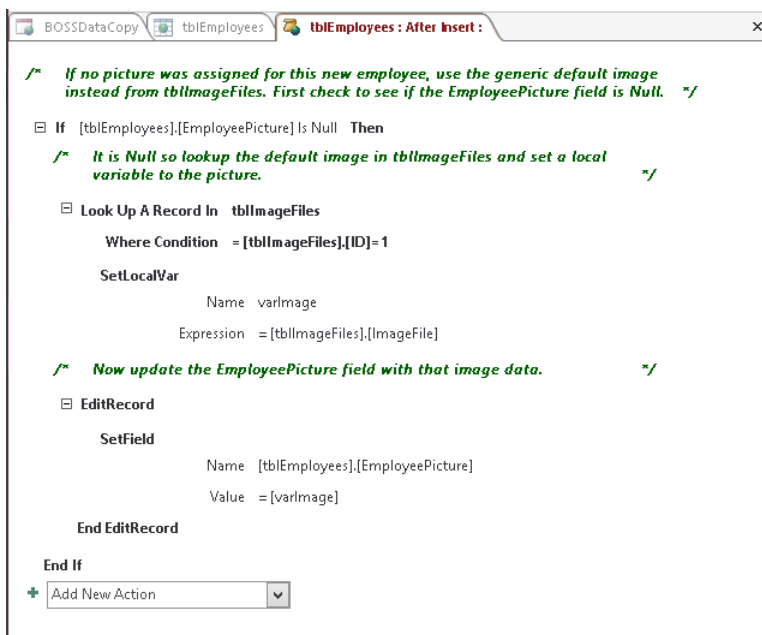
BOSSDataCopy | tblEmployees | tblEmployees : After Insert : ×

/* If no picture was assigned for this new employee, use the generic default image instead from tblImageFiles. First check to see if the EmployeePicture field is Null. */

⊟ If [tblEmployees].[EmployeePicture] Is Null Then

/* It is Null so lookup the default image in tblImageFiles and set a local variable to the picture. */

⊟ Look Up A Record In tblImageFiles

Where Condition = [tblImageFiles].[ID]=1

SetLocalVar

Name varImage

Expression = [tblImageFiles].[ImageFile]

/* Now update the EmployeePicture field with that image data. */

⊟ EditRecord

SetField

Name [tblEmployees].[EmployeePicture]

Value = [varImage]

End EditRecord

End If

+ Add New Action